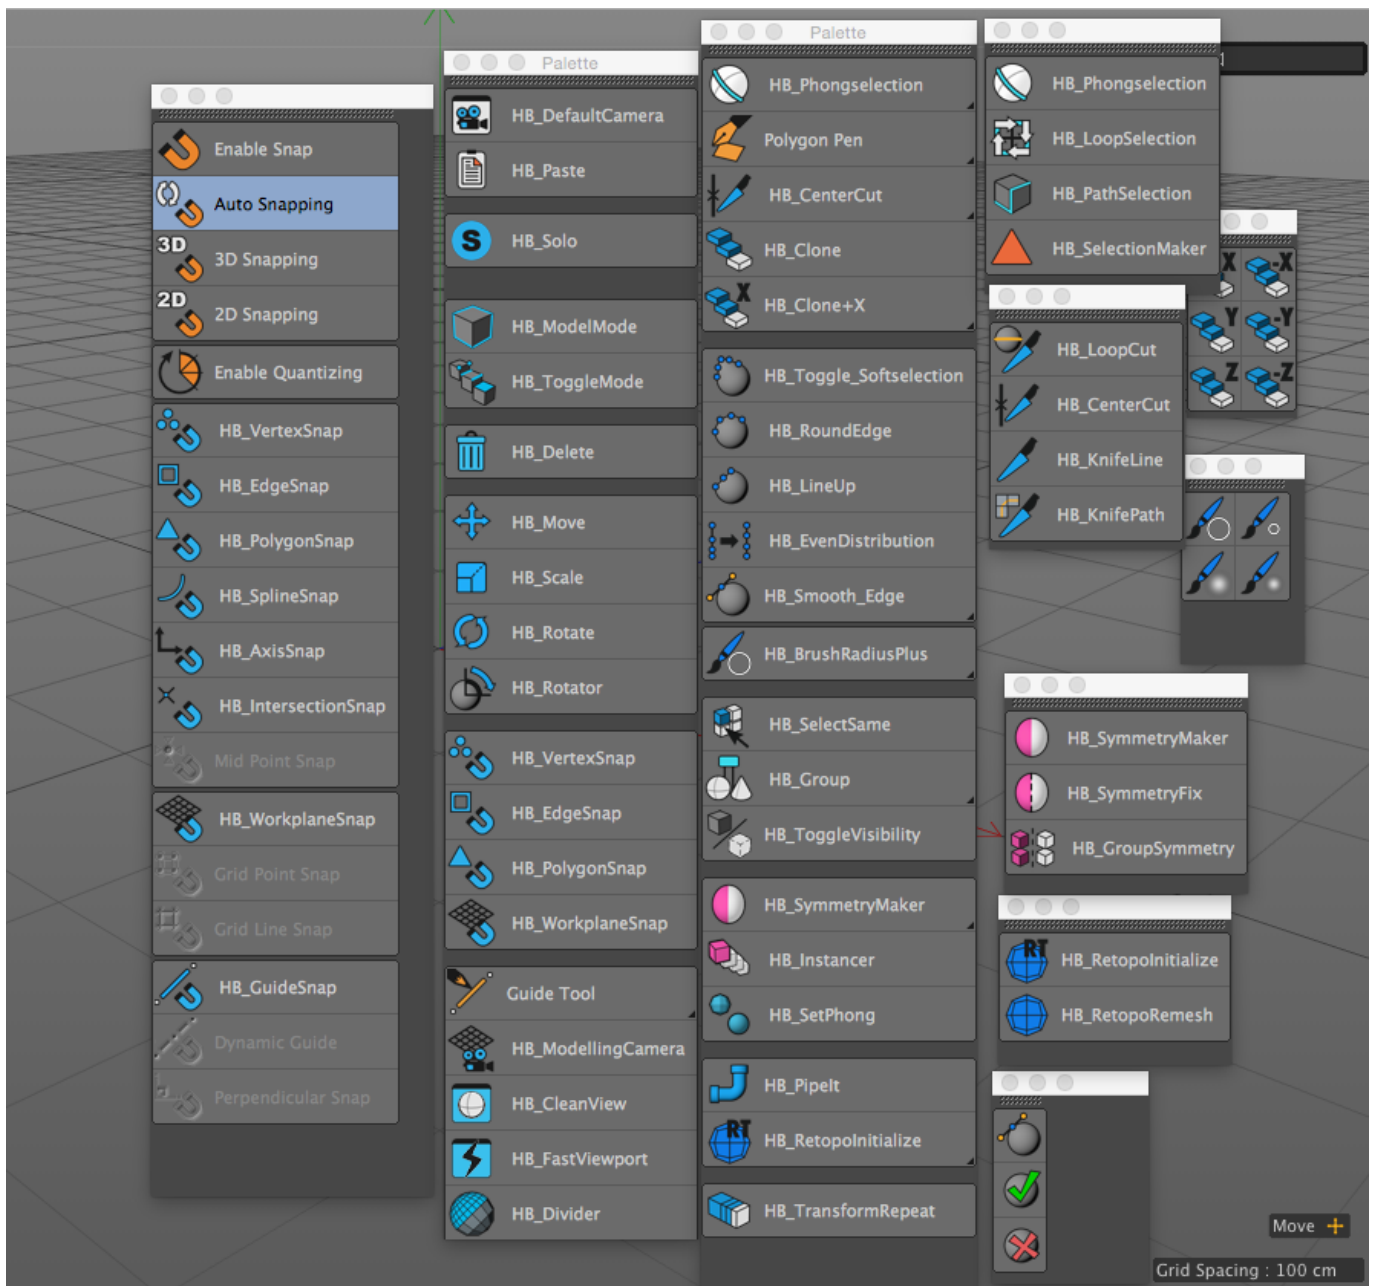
Enable Snap
Auto Snapping
3D
3D Snapping
2D
2D Snapping
Enable Quantizing
HB_VertexSnap
HB_EdgeSnap
HB_PolygonSnap
HB_SplineSnap
HB_AxisSnap
HB_IntersectionSnap
Mid Point Snap
HB_WorkplaneSnap
Grid Point Snap
Grid Line Snap
HB_GuideSnap
Dynamic Guide
Perpendicular Snap

Palette
HB_DefaultCamera
HB_Paste
HB_Solo
HB_ModelMode
HB_ToggleMode
HB_Delete
HB_Move
HB_Scale
HB_Rotate
HB_Rotator
HB_VertexSnap
HB_EdgeSnap
HB_PolygonSnap
HB_WorkplaneSnap
Guide Tool
HB_ModellingCamera
HB_CleanView
HB_FastViewport
HB_Divider

Palette
HB_Phongselection
Polygon Pen
HB_CenterCut
HB_Clone
HB_Clone+X
HB_Toggle_Softselection
HB_RoundEdge
HB_LineUp
HB_EvenDistribution
HB_Smooth_Edge
HB_BrushRadiusPlus
HB_SelectSame
HB_Group
HB_ToggleVisibility
HB_SymmetryMaker
HB_Instancer
HB_SetPhong
HB_PipeIt
HB_RetopoInitialize
HB_TransformRepeat

HB_Phongselection
HB_LoopSelection
HB_PathSelection
HB_SelectionMaker

X
-X
Y
-Y
Z
-Z

HB_LoopCut
HB_CenterCut
HB_KnifeLine
HB_KnifePath

HB_SymmetryMaker
HB_SymmetryFix
HB_GroupSymmetry

HB_RetopoInitialize
HB_RetopoRemesh

Move
Grid Spacing : 100 cm